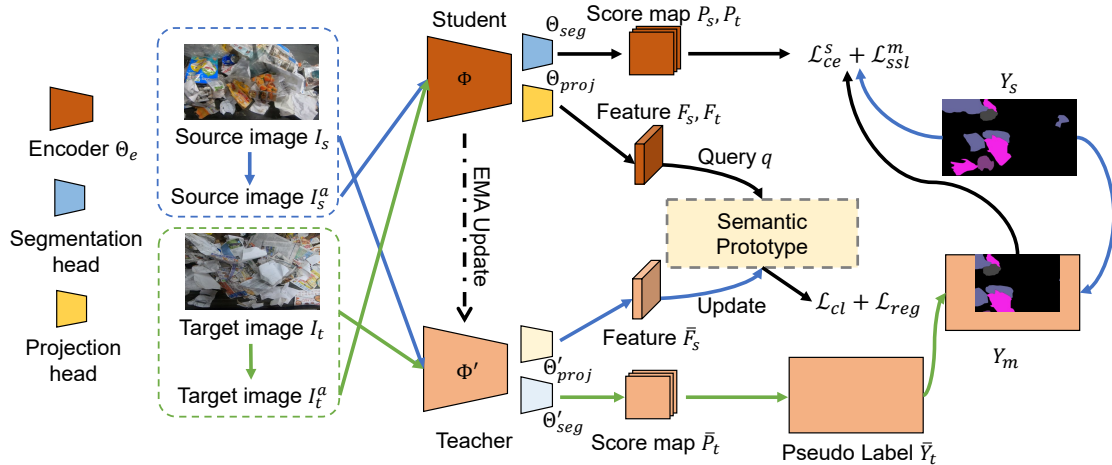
Encoder $\Theta_e$

Segmentation head

Projection head

Source image $I_s$

Source image $I_s^a$

Target image $I_t$

Target image $I_t^a$

Student

$\Phi$

$\Theta_{seg}$

$\Theta_{proj}$

Score map $P_s, P_t$

$\mathcal{L}_{ce}^s + \mathcal{L}_{ssl}^m$

$Y_s$

Feature $F_s, F_t$

Query $q$

EMA Update

Semantic Prototype

Update

$\mathcal{L}_{cl} + \mathcal{L}_{reg}$

Feature $\bar{F}_s$

$\Phi'$

$\Theta'_{proj}$

$\Theta'_{seg}$

Teacher

Score map $\bar{P}_t$

Pseudo Label $\bar{Y}_t$

$Y_m$